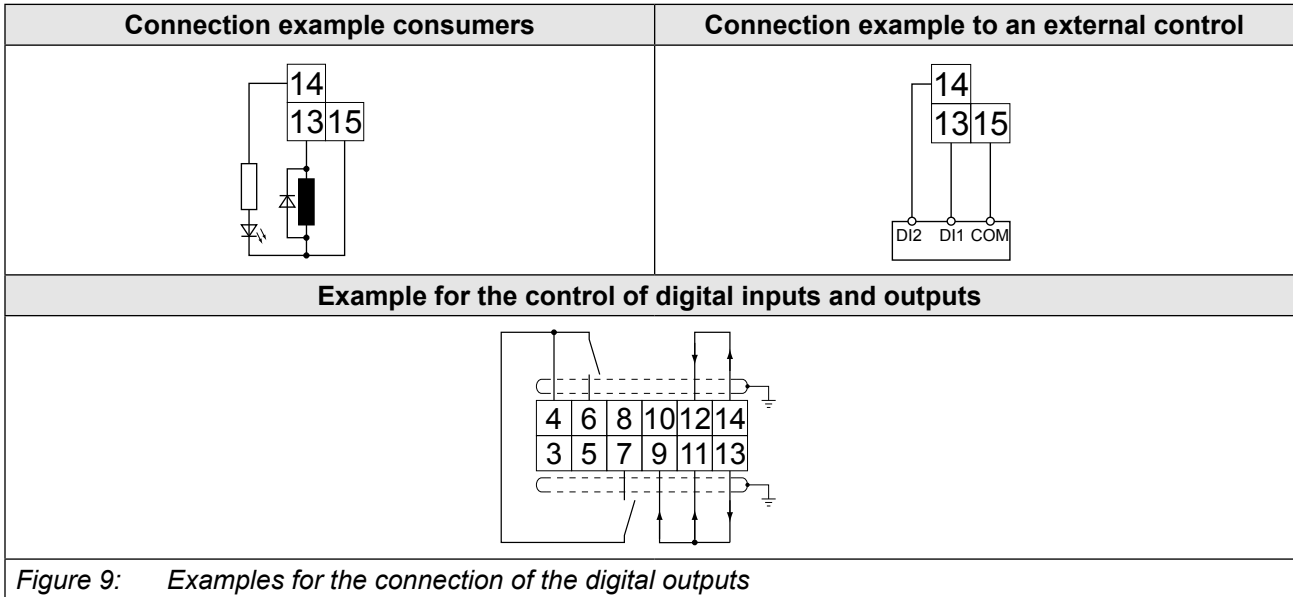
| Connection example consumers | Connection example to an external control |
|---|---|
| 14 13 15 | 14 13 15 DI2 DI1 COM |

**Example for the control of digital inputs and outputs**

4 6 8 10 12 14
3 5 7 9 11 13

Figure 9: Examples for the connection of the digital outputs